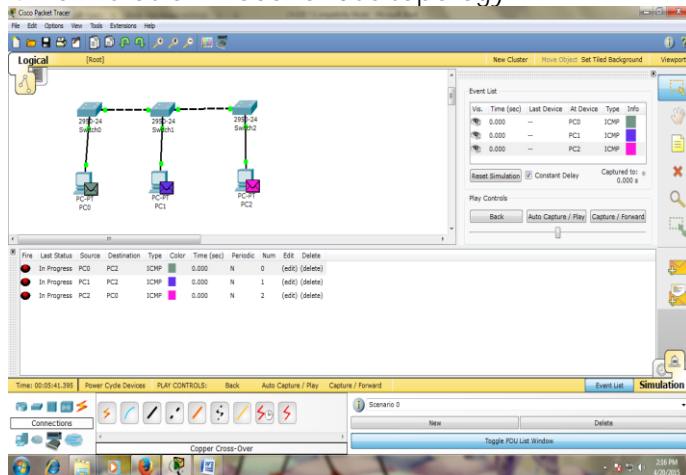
Cisco Packet Tracer

File Edit Options View Tools Extensions Help

Logical [Root] New Cluster Move Object Set Tiled Background Viewport

2950-24
Switch0

2950-24
Switch1

2950-24
Switch2

PC-PT
PC0

PC-PT
PC1

PC-PT
PC2

Event List

| Vis. | Time (sec) | Last Device | At Device | Type | Info |
|---|---|---|---|---|---|
| | 0.000 | -- | PC0 | ICMP | |
| | 0.000 | -- | PC1 | ICMP | |
| | 0.000 | -- | PC2 | ICMP | |

Reset Simulation Constant Delay Captured to: 0.000 s

Play Controls

Back Auto Capture / Play Capture / Forward

| Fire | Last Status | Source | Destination | Type | Color | Time (sec) | Periodic | Num | Edit | Delete |
|---|---|---|---|---|---|---|---|---|---|---|
| | In Progress | PC0 | PC2 | ICMP | | 0.000 | N | 0 | (edit) | (delete) |
| | In Progress | PC1 | PC2 | ICMP | | 0.000 | N | 1 | (edit) | (delete) |
| | In Progress | PC2 | PC0 | ICMP | | 0.000 | N | 2 | (edit) | (delete) |

Time: 00:05:41.395 Power Cycle Devices PLAY CONTROLS: Back Auto Capture / Play Capture / Forward Event List Simulation

Connections

Copper Cross-Over

Scenario 0

New Delete

Toggle PDU List Window

3:16 PM
4/20/2015